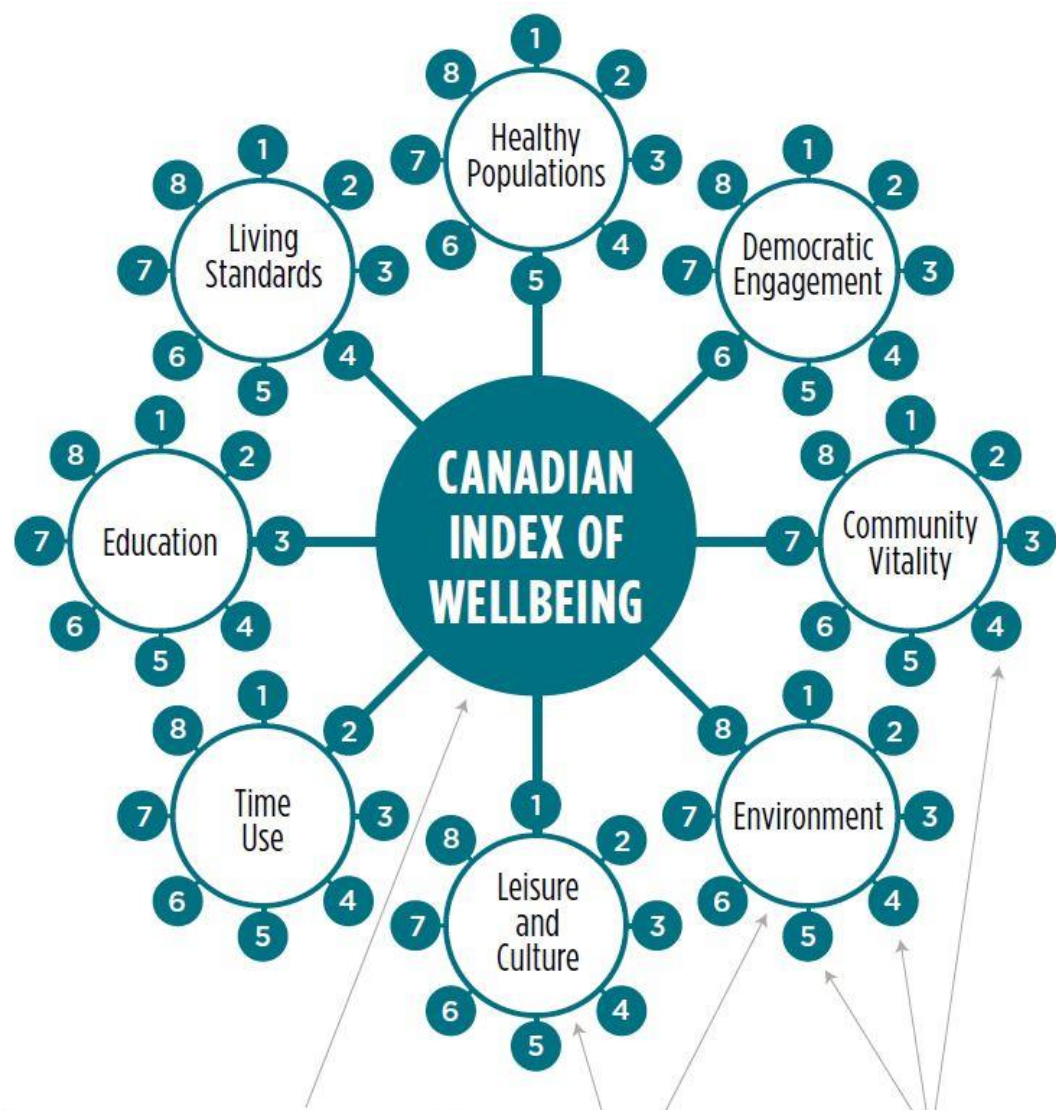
CANADIAN INDEX OF WELLBEING

Healthy Populations
1 2 3 4 5 6 7 8

Democratic Engagement
1 2 3 4 5 6 7 8

Community Vitality
1 2 3 4 5 6 7 8

Environment
1 2 3 4 5 6 7 8

Leisure and Culture
1 2 3 4 5 6 7 8

Time Use
1 2 3 4 5 6 7 8

Education
1 2 3 4 5 6 7 8

Living Standards
1 2 3 4 5 6 7 8